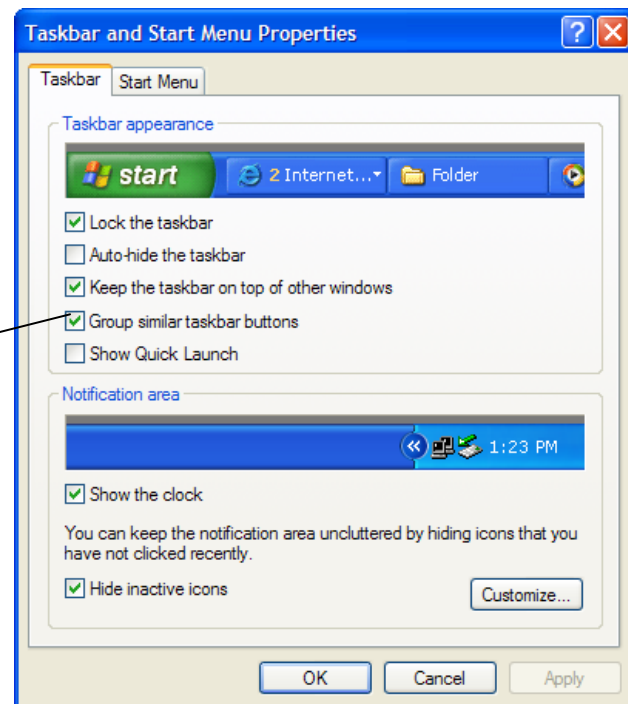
Taskbar and Start Menu Properties

Taskbar | Start Menu

Taskbar appearance

start | 2 Internet... | Folder

Lock the taskbar

Auto-hide the taskbar

Keep the taskbar on top of other windows

Group similar taskbar buttons

Show Quick Launch

Notification area

1:23 PM

Show the clock

You can keep the notification area uncluttered by hiding icons that you have not clicked recently.

Hide inactive icons

Customize...

OK | Cancel | Apply